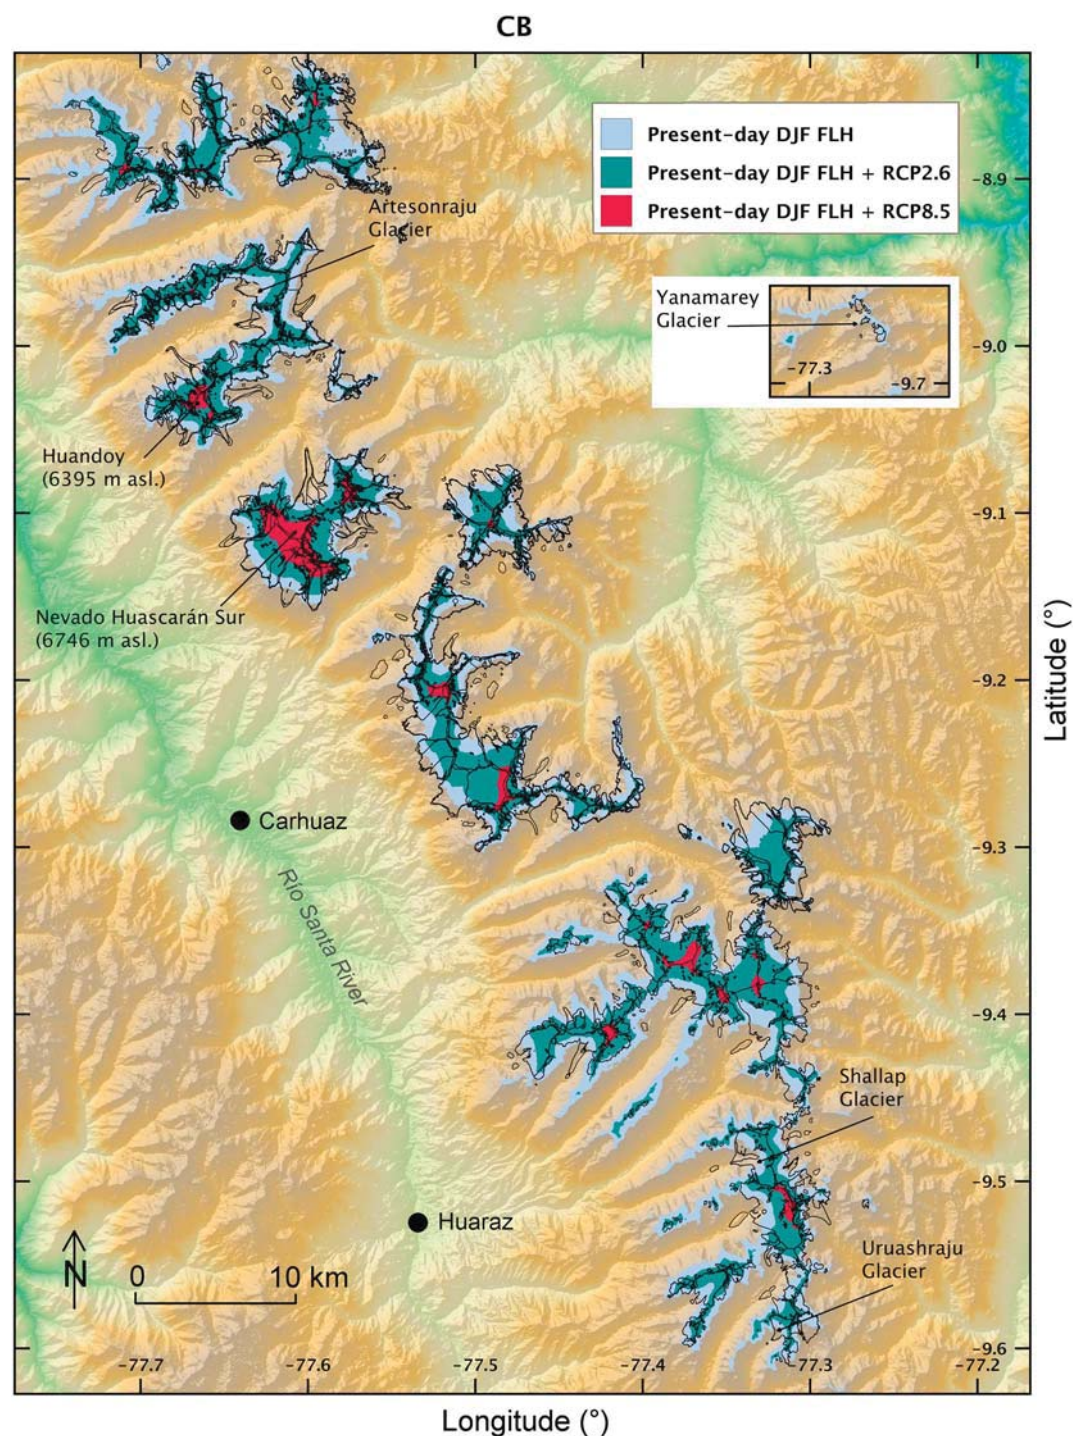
CB

Present-day DJF FLH
Present-day DJF FLH + RCP2.6
Present-day DJF FLH + RCP8.5

Artesonraju Glacier

Yanamarey Glacier
-77.3
-9.7

Huandoy (6395 m asl.)

Nevado Huascarán Sur (6746 m asl.)

Carhuaz

Rio Santa River

Shallap Glacier

Huaraz

Uruashraju Glacier

N
0 10 km

-8.9
-9.0
-9.1
-9.2
-9.3
-9.4
-9.5
-9.6

-77.7 -77.6 -77.5 -77.4 -77.3 -77.2

Latitude (°)

Longitude (°)